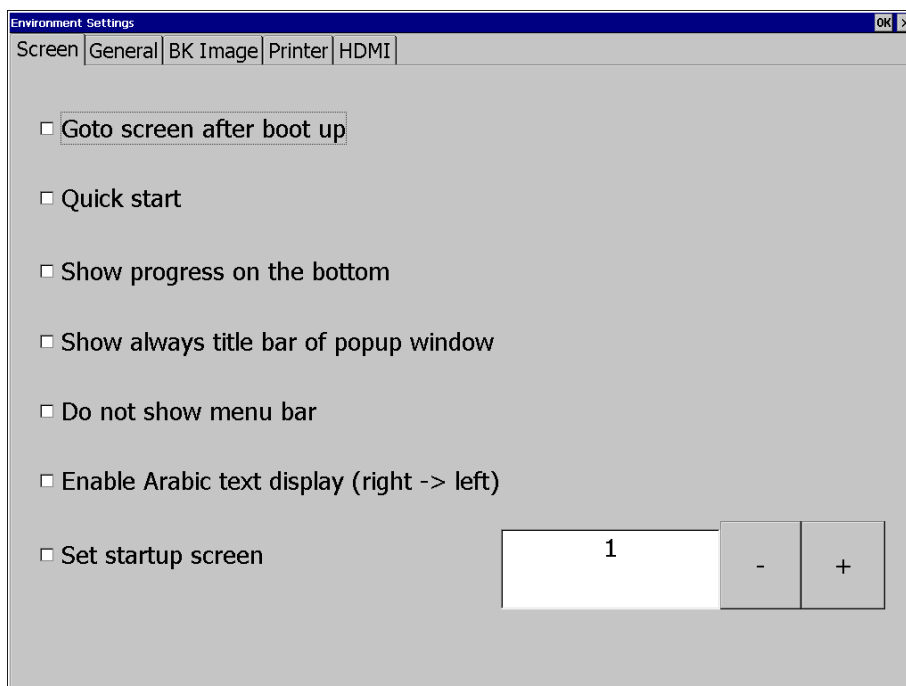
Environment Settings
OK

Screen General BK Image Printer HDMI

Goto screen after boot up

Quick start

Show progress on the bottom

Show always title bar of popup window

Do not show menu bar

Enable Arabic text display (right -> left)

Set startup screen 1 - +